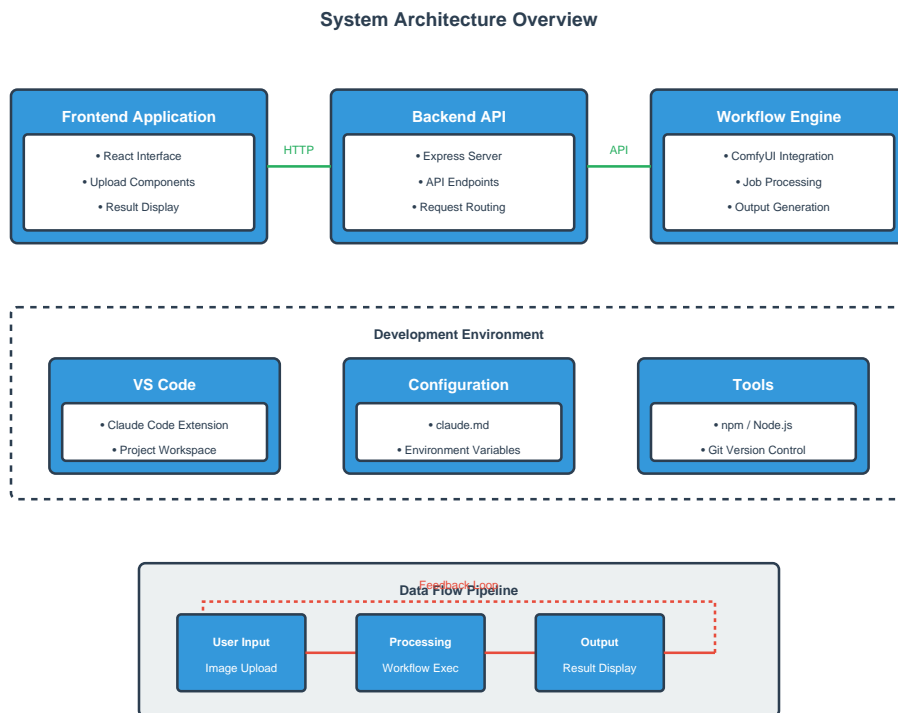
System Architecture Overview

Frontend Application
• React Interface
• Upload Components
• Result Display

HTTP

Backend API
• Express Server
• API Endpoints
• Request Routing

API

Workflow Engine
• ComfyUI Integration
• Job Processing
• Output Generation

Development Environment

VS Code
• Claude Code Extension
• Project Workspace

Configuration
• claude.md
• Environment Variables

Tools
• npm / Node.js
• Git Version Control

Feedback Loop
Data Flow Pipeline

User Input
Image Upload

Processing
Workflow Exec

Output
Result Display